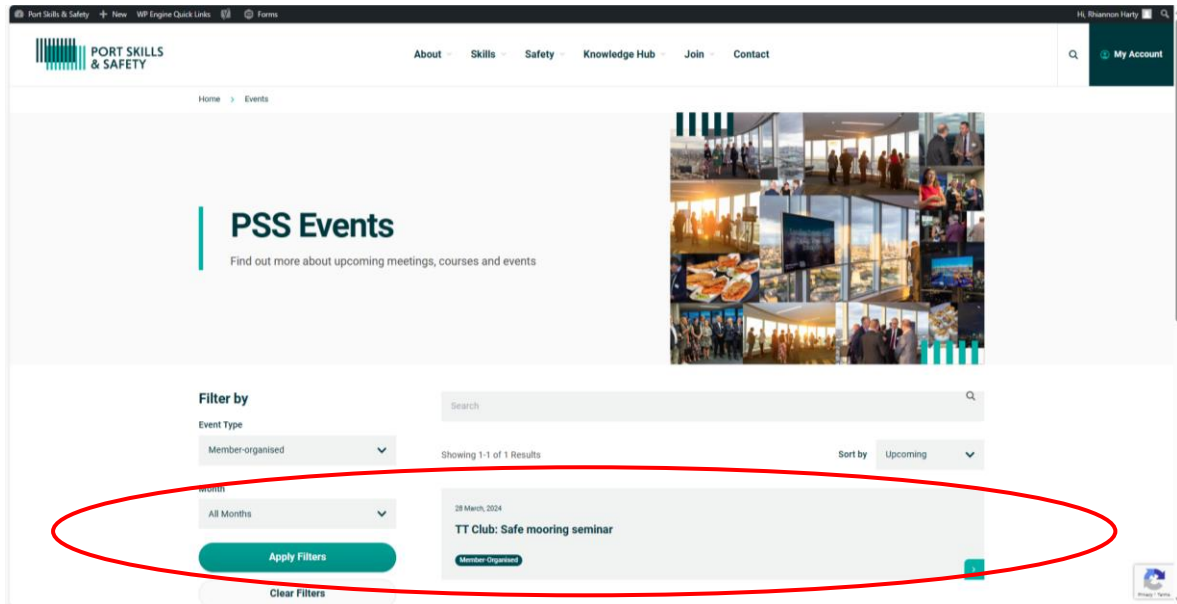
Port Skills & Safety + New WP Engine Quick Links Forms Hi, Rhiannon Harty

PORT SKILLS & SAFETY

About Skills Safety Knowledge Hub Join Contact

My Account

Home > Events

PSS Events

Find out more about upcoming meetings, courses and events

Filter by

Event Type

Member-organised

Month

All Months

Apply Filters

Clear Filters

Search

Showing 1-1 of 1 Results

Sort by Upcoming

28 March, 2024

TT Club: Safe mooring seminar

Member-Organised

Privacy - Terms